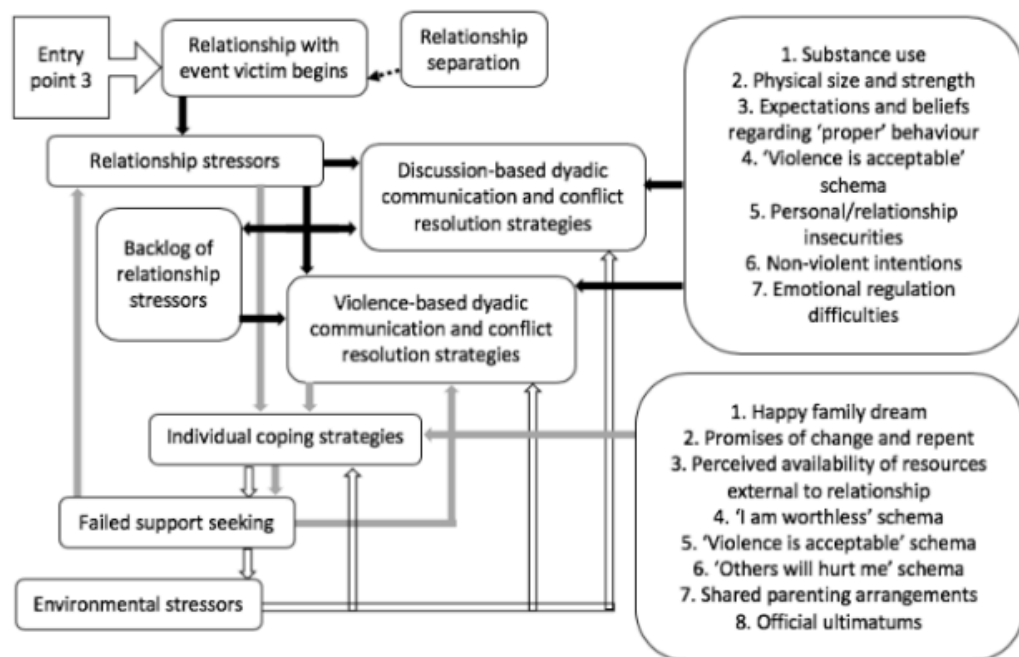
Entry point 3

Relationship with event victim begins

Relationship separation

Relationship stressors

Discussion-based dyadic communication and conflict resolution strategies

Backlog of relationship stressors

Violence-based dyadic communication and conflict resolution strategies

1. Substance use
2. Physical size and strength
3. Expectations and beliefs regarding 'proper' behaviour
4. 'Violence is acceptable' schema
5. Personal/relationship insecurities
6. Non-violent intentions
7. Emotional regulation difficulties

Individual coping strategies

Failed support seeking

Environmental stressors

1. Happy family dream
2. Promises of change and repent
3. Perceived availability of resources external to relationship
4. 'I am worthless' schema
5. 'Violence is acceptable' schema
6. 'Others will hurt me' schema
7. Shared parenting arrangements
8. Official ultimatums